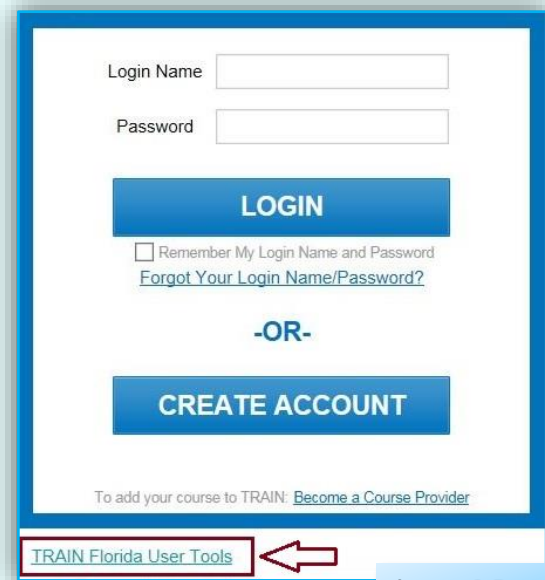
Login Name

Password

LOGIN

Remember My Login Name and Password

Forgot Your Login Name/Password?

-OR-

CREATE ACCOUNT

To add your course to TRAIN: Become a Course Provider

TRAIN Florida User Tools